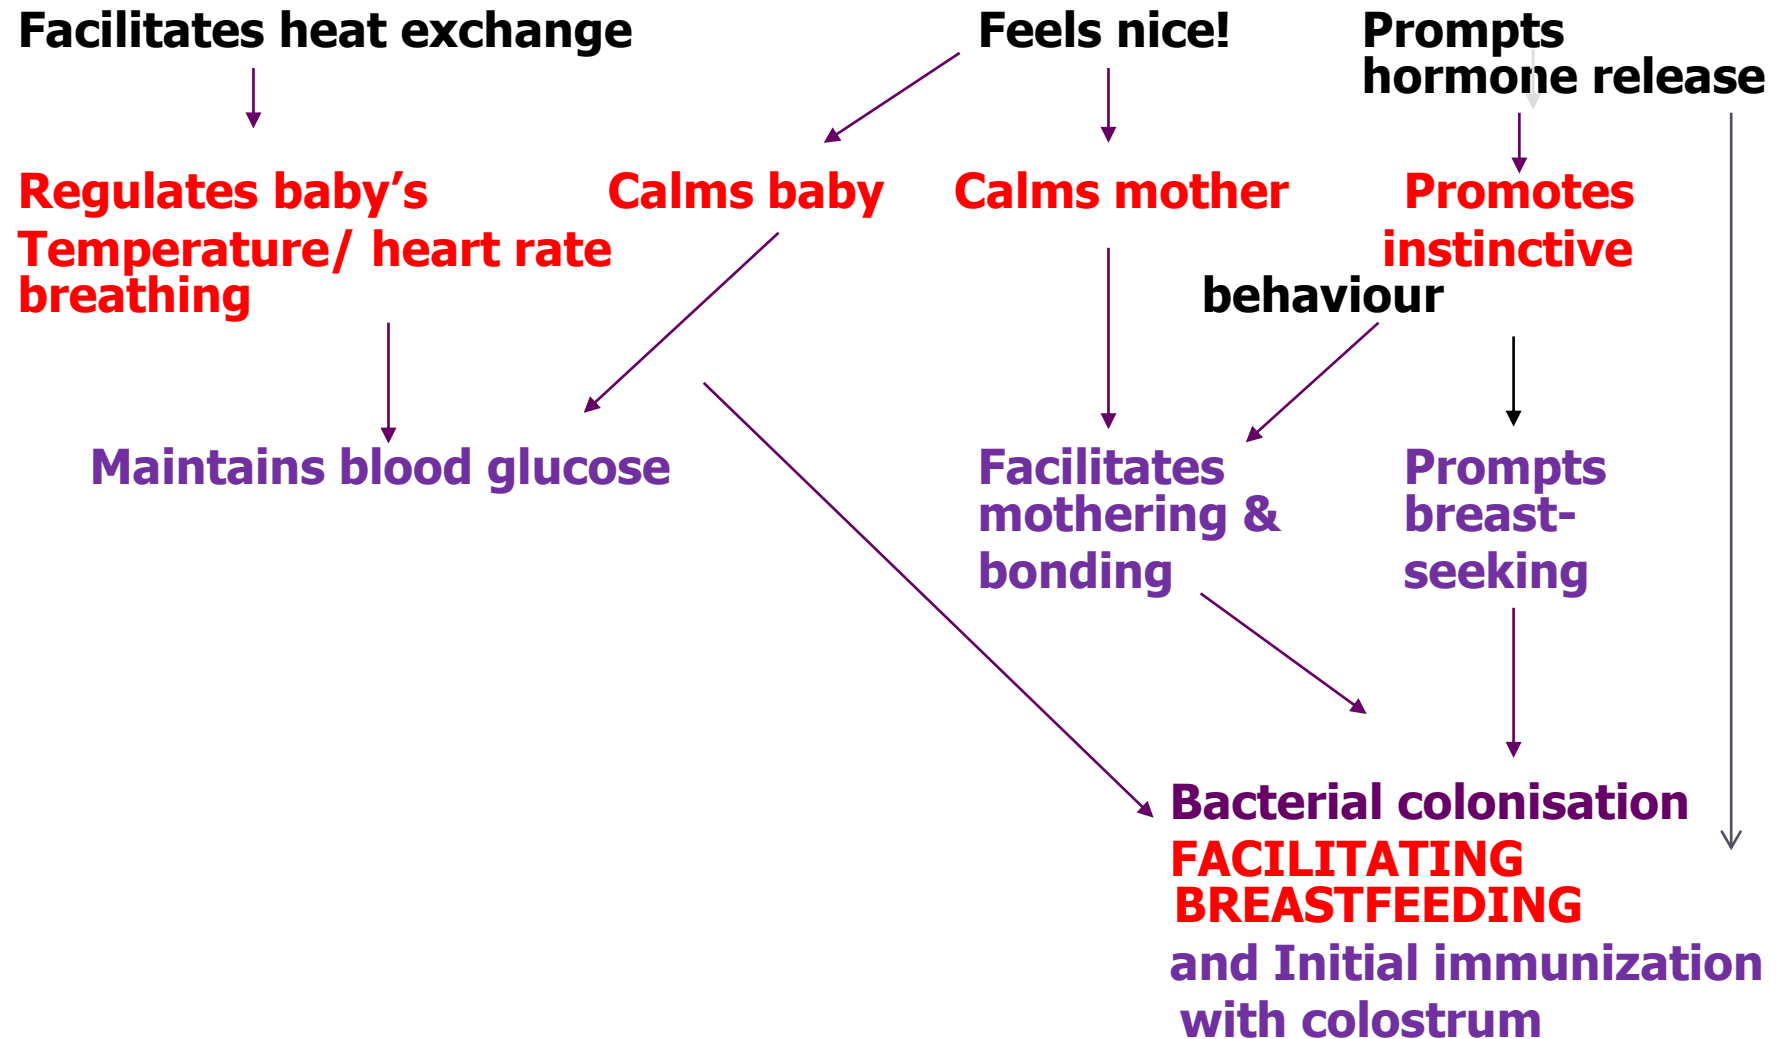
Facilitates heat exchange

Feels nice!

Prompts hormone release

Regulates baby's Temperature/ heart rate breathing

Calms baby

Calms mother

Promotes instinctive behaviour

Maintains blood glucose

Facilitates mothering & bonding

Prompts breast-seeking

Bacterial colonisation
FACILITATING BREASTFEEDING
and Initial immunization with colostrum